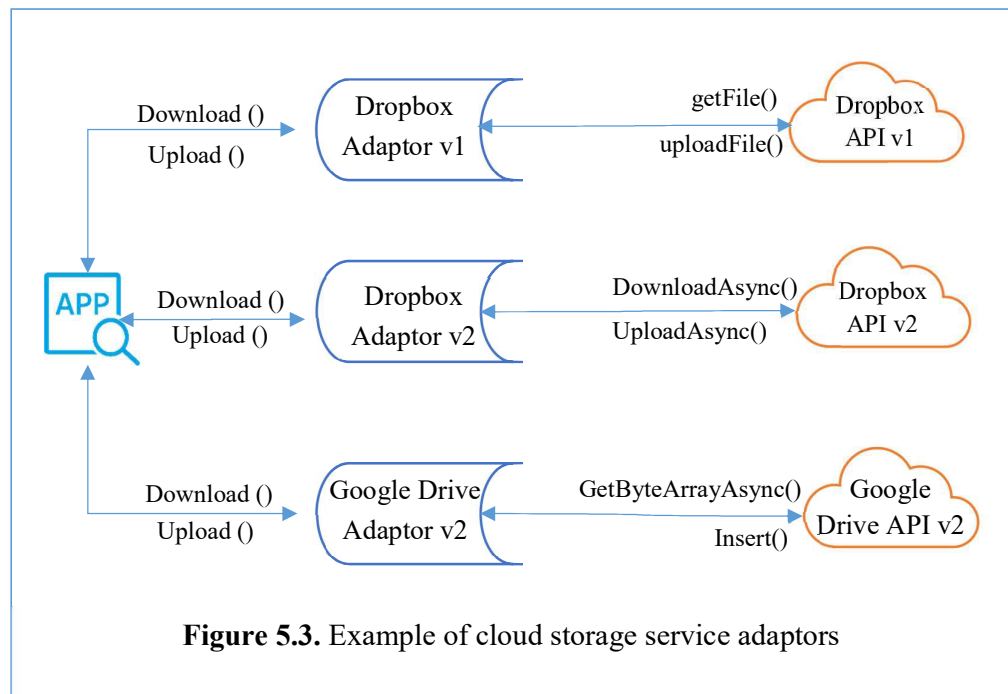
Download ()
Upload ()
Dropbox Adaptor v1
getFile()
uploadFile()
Dropbox API v1

APP
Download ()
Upload ()
Dropbox Adaptor v2
DownloadAsync()
UploadAsync()
Dropbox API v2

Download ()
Upload ()
Google Drive Adaptor v2
GetByteArrayAsync()
Insert()
Google Drive API v2

**Figure 5.3.** Example of cloud storage service adaptors